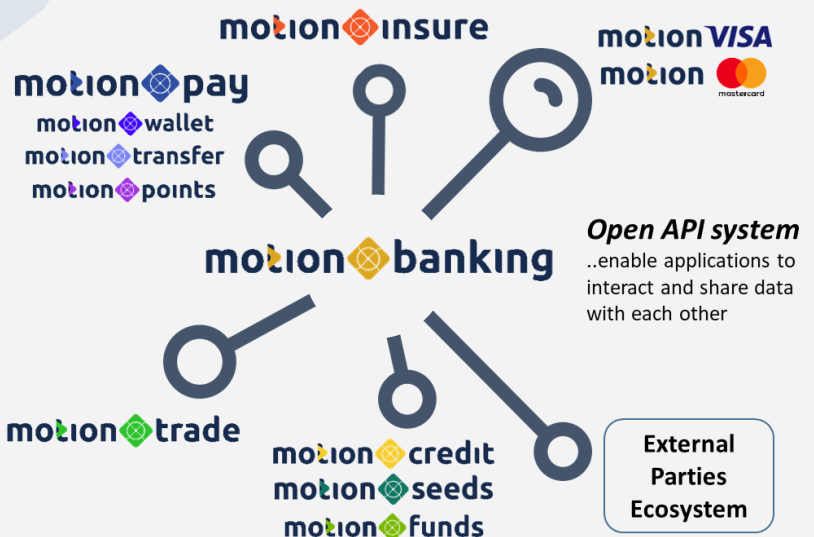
motion insure

motion VISA
motion mastercard

motion pay
motion wallet
motion transfer
motion points

Open API system
..enable applications to interact and share data with each other

motion banking

motion trade

motion credit
motion seeds
motion funds

External Parties Ecosystem